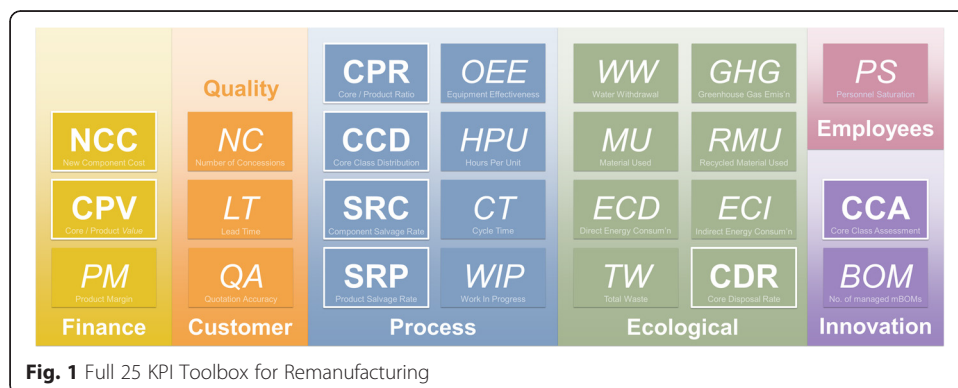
NCC
New Component Cost

CPV
Core / Product Value

PM
Product Margin

Finance

Quality

NC
Number of Concessions

LT
Lead Time

QA
Quotation Accuracy

Customer

CPR
Core / Product Ratio

OEE
Equipment Effectiveness

CCD
Core Class Distribution

HPU
Hours Per Unit

SRC
Component Salvage Rate

CT
Cycle Time

SRP
Product Salvage Rate

WIP
Work In Progress

Process

WW
Water Withdrawal

GHG
Greenhouse Gas Emis'n

MU
Material Used

RMU
Recycled Material Used

ECD
Direct Energy Consum'n

ECI
Indirect Energy Consum'n

TW
Total Waste

CDR
Core Disposal Rate

Ecological

PS
Personnel Saturation

Employees

CCA
Core Class Assessment

BOM
No. of managed mBOMs

Innovation

Fig. 1 Full 25 KPI Toolbox for Remanufacturing